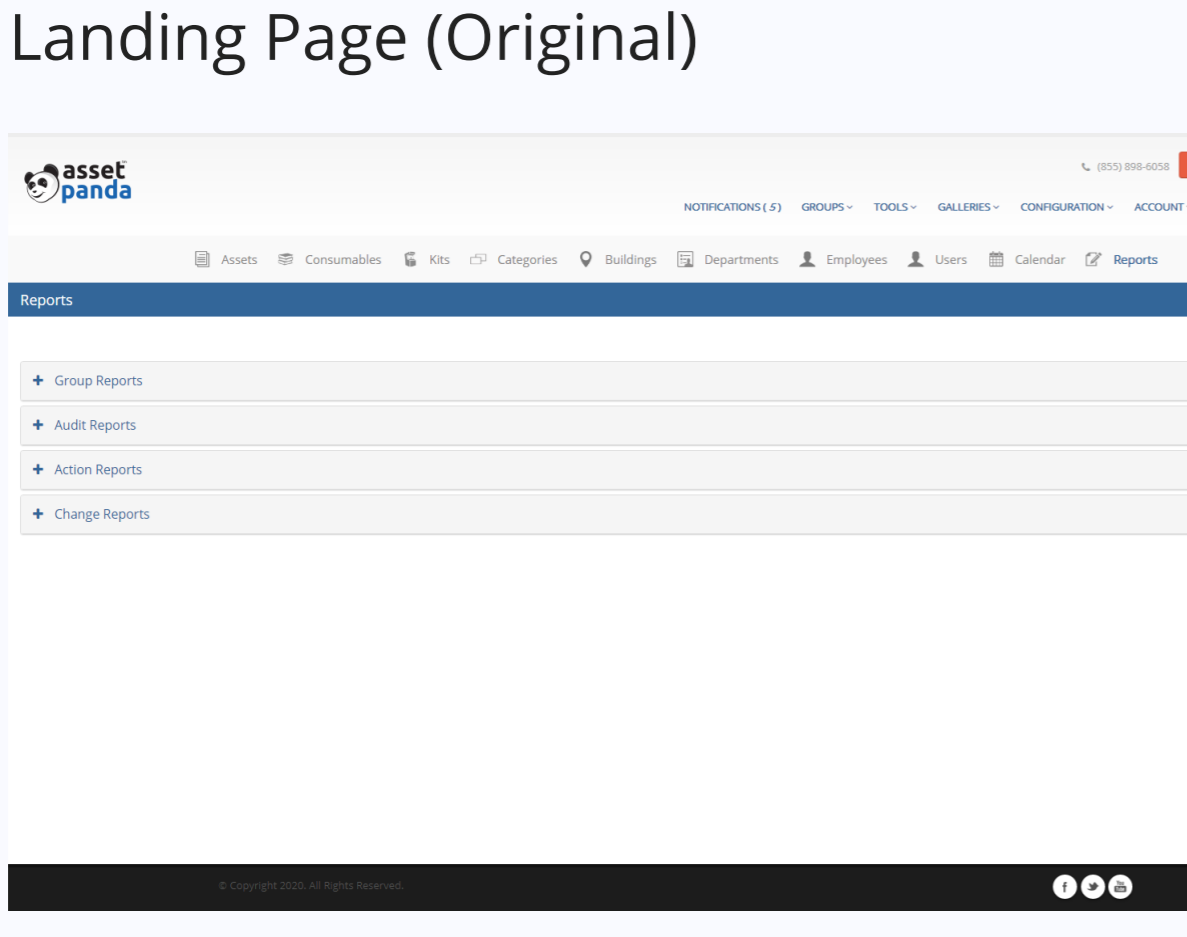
Landing Page (Original)

asset panda

(855) 898-6058

NOTIFICATIONS ( 5 ) GROUPS TOOLS GALLERIES CONFIGURATION ACCOUNT

Assets Consumables Kits Categories Buildings Departments Employees Users Calendar Reports

Reports

+ Group Reports

+ Audit Reports

+ Action Reports

+ Change Reports

© Copyright 2020. All Rights Reserved.